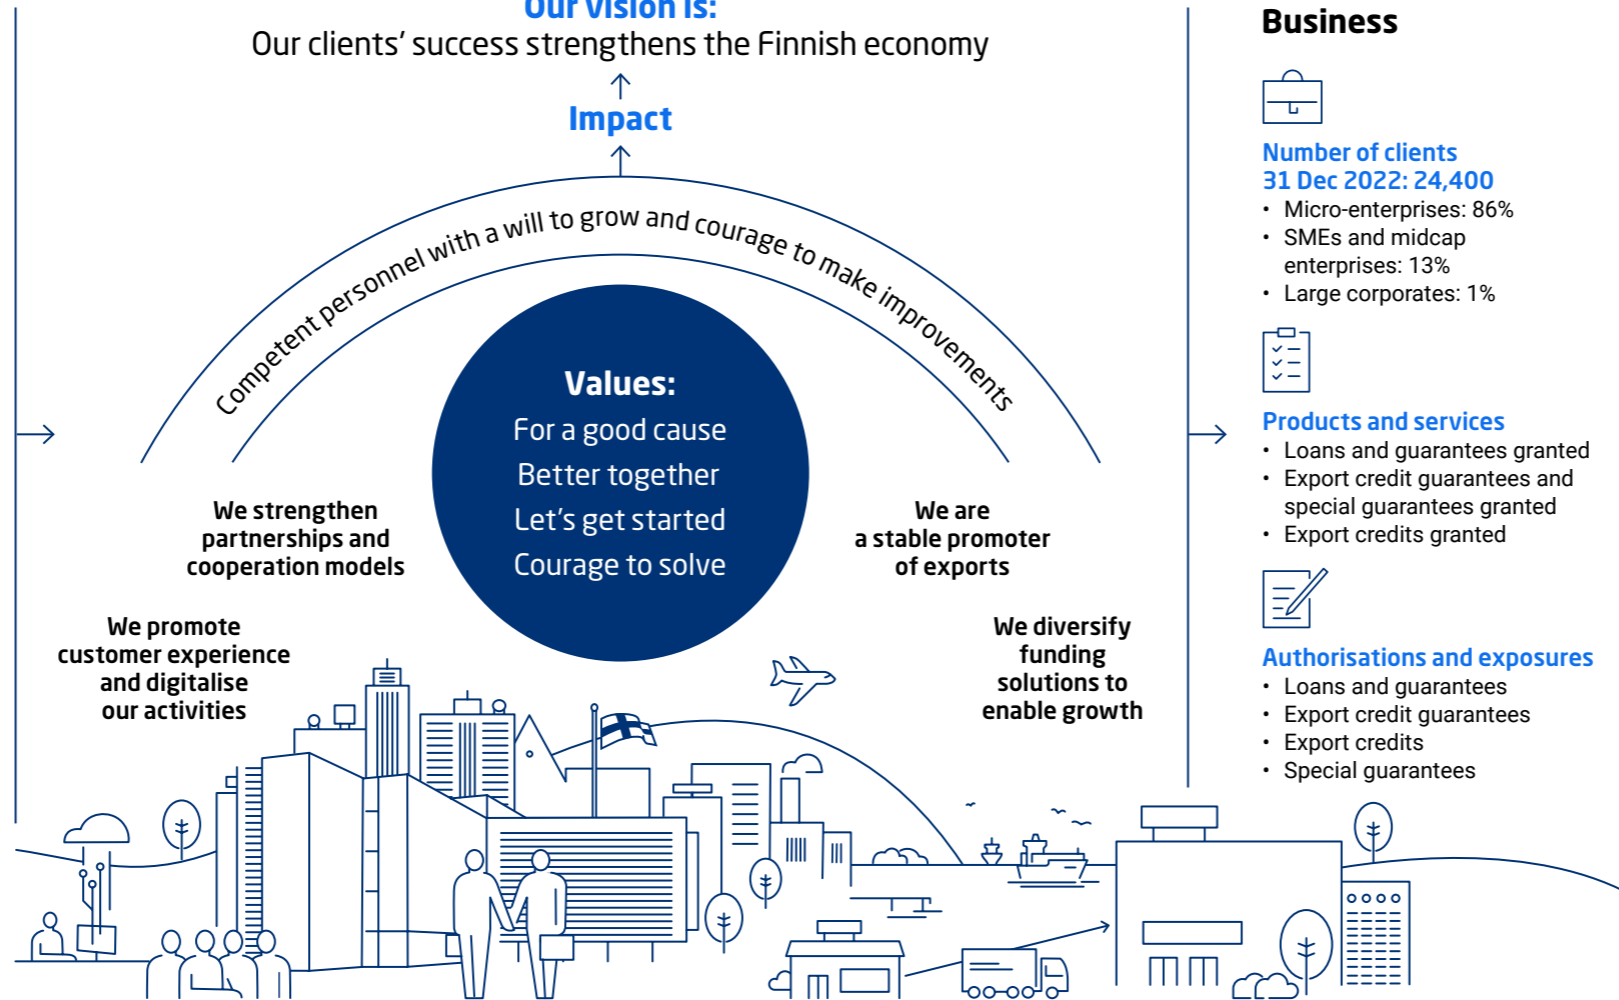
Our vision is:
Our clients' success strengthens the Finnish economy

Impact

Competent personnel with a will to grow and courage to make improvements

Values:
For a good cause
Better together
Let's get started
Courage to solve

We strengthen partnerships and cooperation models

We are a stable promoter of exports

We promote customer experience and digitalise our activities

We diversify funding solutions to enable growth

Business

Number of clients
31 Dec 2022: 24,400
• Micro-enterprises: 86%
• SMEs and midcap enterprises: 13%
• Large corporates: 1%

Products and services
• Loans and guarantees granted
• Export credit guarantees and special guarantees granted
• Export credits granted

Authorisations and exposures
• Loans and guarantees
• Export credit guarantees
• Export credits
• Special guarantees